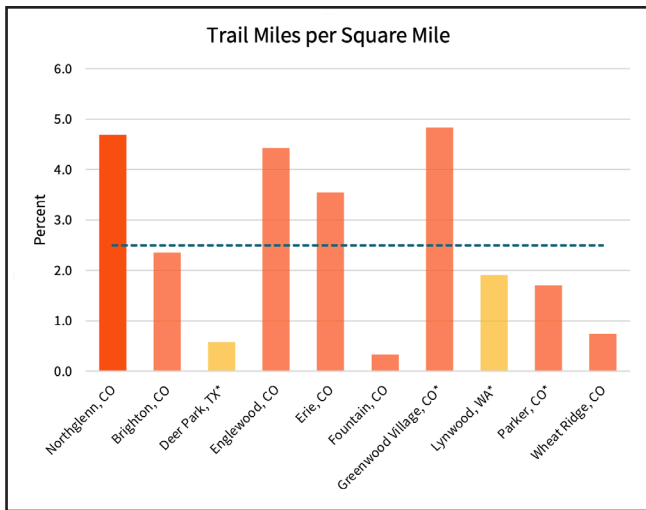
Trail Miles per Square Mile

Percent

6.0
5.0
4.0
3.0
2.0
1.0
0.0

Northglenn, CO
Brighton, CO
Deer Park, TX*
Englewood, CO
Erie, CO
Fountain, CO
Greenwood Village, CO*
Lynwood, WA*
Parker, CO*
Wheat Ridge, CO